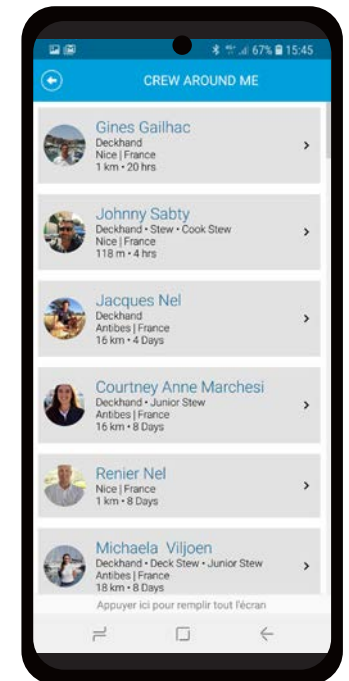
67% 15:45

CREW AROUND ME

Gines Gailhac
Deckhand
Nice | France
1 km • 20 hrs

Johnny Sabty
Deckhand • Stew • Cook Stew
Nice | France
118 m • 4 hrs

Jacques Nel
Deckhand
Antibes | France
16 km • 4 Days

Courtney Anne Marchesi
Deckhand • Junior Stew
Antibes | France
16 km • 8 Days

Renier Nel
Nice | France
1 km • 8 Days

Michaela Viljoen
Deckhand • Deck Stew • Junior Stew
Antibes | France
18 km • 8 Days

Appuyer ici pour remplir tout l'écran